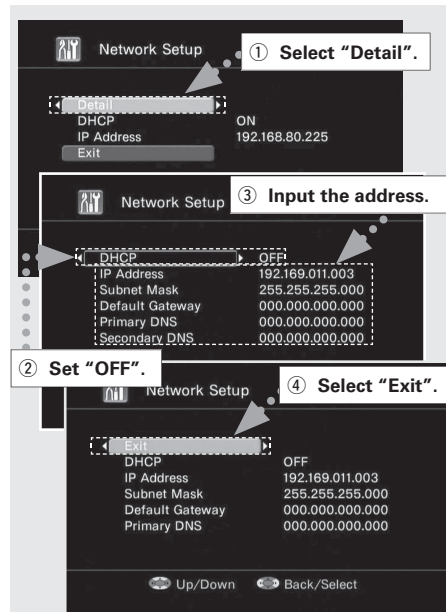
Network Setup

① Select "Detail".

Detail
DHCP ON
IP Address 192.168.80.225
Exit

Network Setup

③ Input the address.

DHCP OFF
IP Address 192.169.011.003
Subnet Mask 255.255.255.000
Default Gateway 000.000.000.000
Primary DNS 000.000.000.000
Secondary DNS 000.000.000.000

② Set "OFF".

Network Setup

④ Select "Exit".

Exit
DHCP OFF
IP Address 192.169.011.003
Subnet Mask 255.255.255.000
Default Gateway 000.000.000.000
Primary DNS 000.000.000.000

Up/Down Back/Select